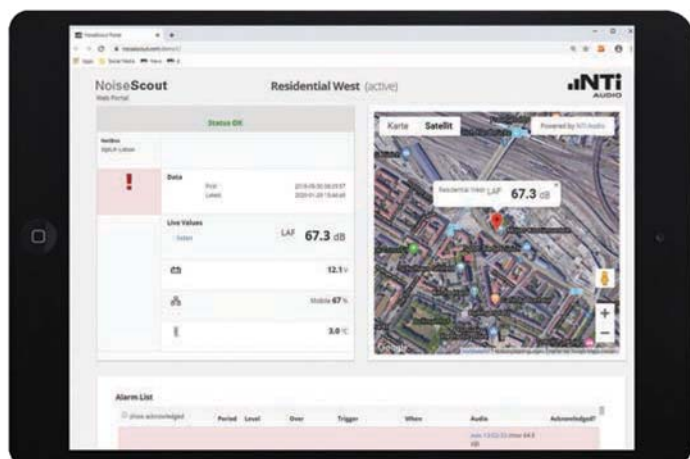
NoiseScout
Web Portal

Residential West (active)

NTi AUDIO

Status OK

Data
First 2019-05-30 08:29:57
Latest 2020-01-28 15:40:45

Live Values
Select

LAF 67.3 dB

12.1 V

Mobile 67 %

3.0 °C

Karte Satellit

Powered by NTi Audio

Residential West LAF 67.3 dB

Google

Alarm List
show acknowledged

Period Level Over Trigger When Audio Acknowledged?

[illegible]